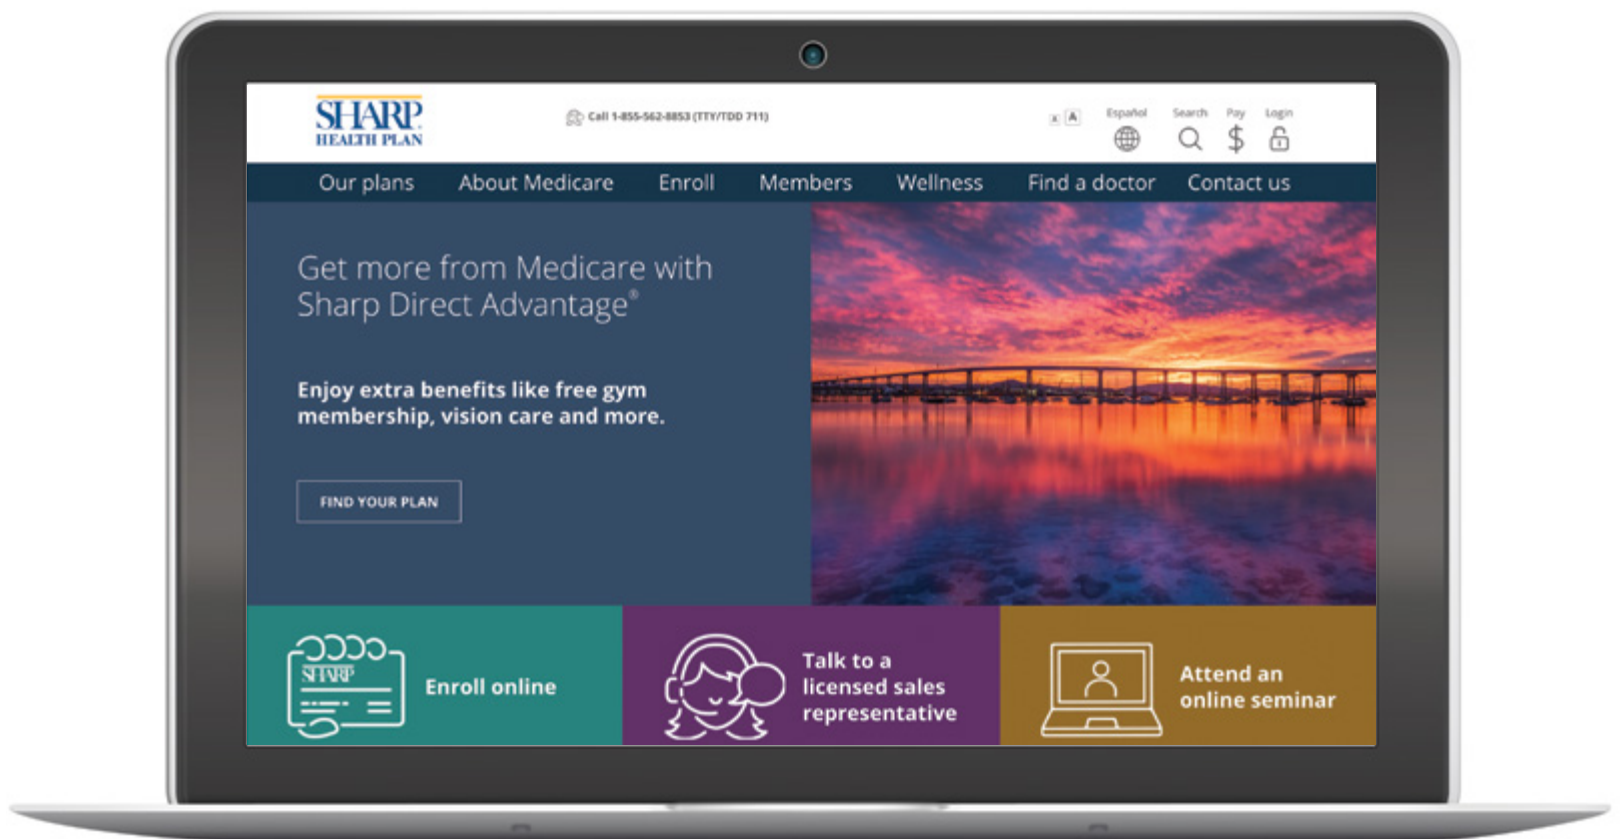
SHARP
HEALTH PLAN

Call 1-855-562-8853 (TTY/TDD 711)

A A

Español Search Pay Login

Our plans About Medicare Enroll Members Wellness Find a doctor Contact us

Get more from Medicare with Sharp Direct Advantage®

Enjoy extra benefits like free gym membership, vision care and more.

FIND YOUR PLAN

SHARP

Enroll online

Talk to a licensed sales representative

Attend an online seminar